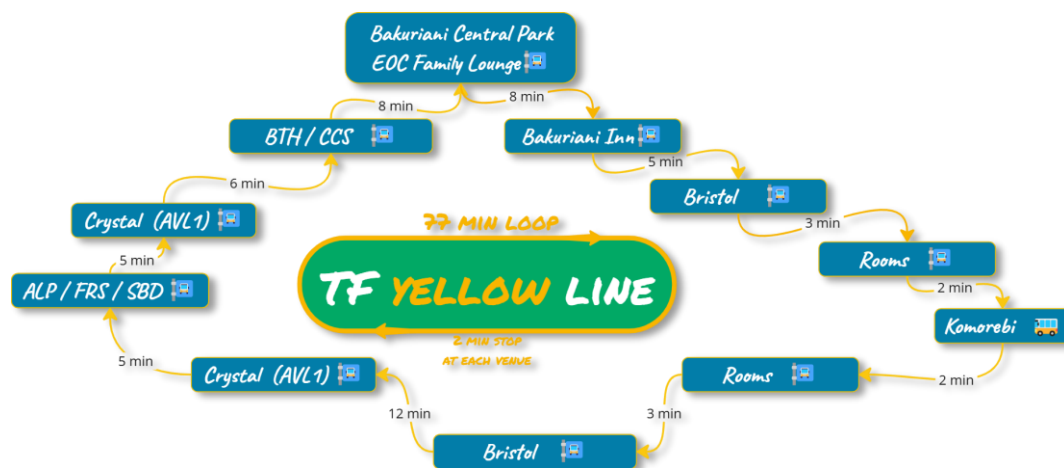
Bakuriani Central Park
EOC Family Lounge

8 min

8 min

BTH / CCS

Bakuriani Inn

5 min

6 min

Bristol

Crystal (AVL1)

3 min

77 MIN LOOP

5 min

Rooms

TF YELLOW LINE

ALP / FRS / SBD

2 min

Komorebi

2 MIN STOP AT EACH VENUE

5 min

Crystal (AVL1)

Rooms

2 min

12 min

3 min

Bristol